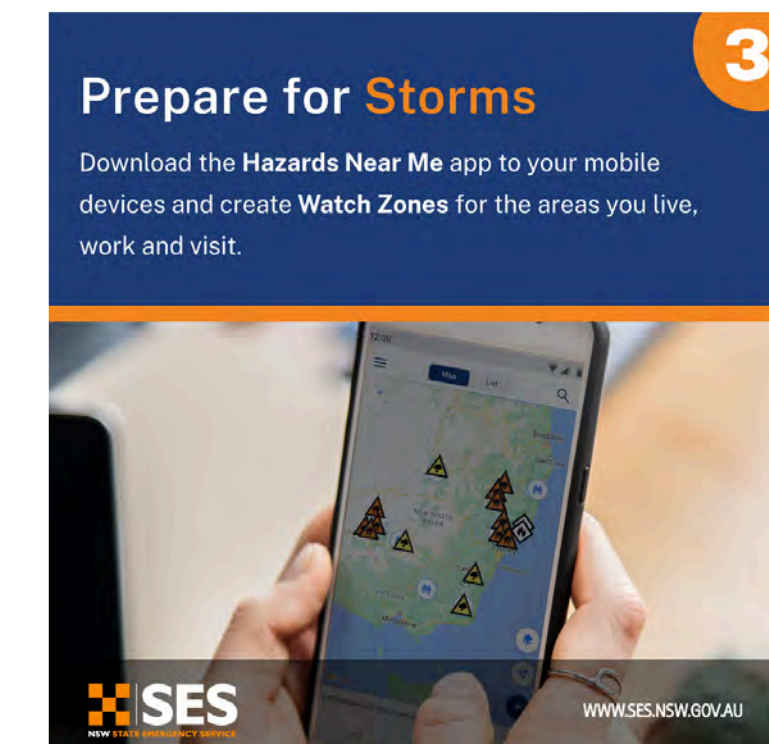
3

Prepare for Storms

Download the **Hazards Near Me** app to your mobile devices and create **Watch Zones** for the areas you live, work and visit.

12:30

Map

List

Brisbane

NEW SOUTH WALES

Sydney

Melbourne

SES

NSW STATE EMERGENCY SERVICE

WWW.SES.NSW.GOV.AU